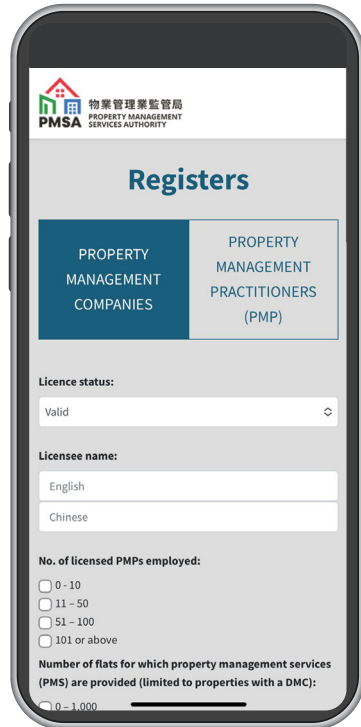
物業管理業監管局
PMSA PROPERTY MANAGEMENT SERVICES AUTHORITY

Registers

PROPERTY MANAGEMENT COMPANIES

PROPERTY MANAGEMENT PRACTITIONERS (PMP)

Licence status:

Valid

Licensee name:

English

Chinese

No. of licensed PMPs employed:

0 - 10
11 – 50
51 – 100
101 or above

Number of flats for which property management services (PMS) are provided (limited to properties with a DMC):

0 – 1,000